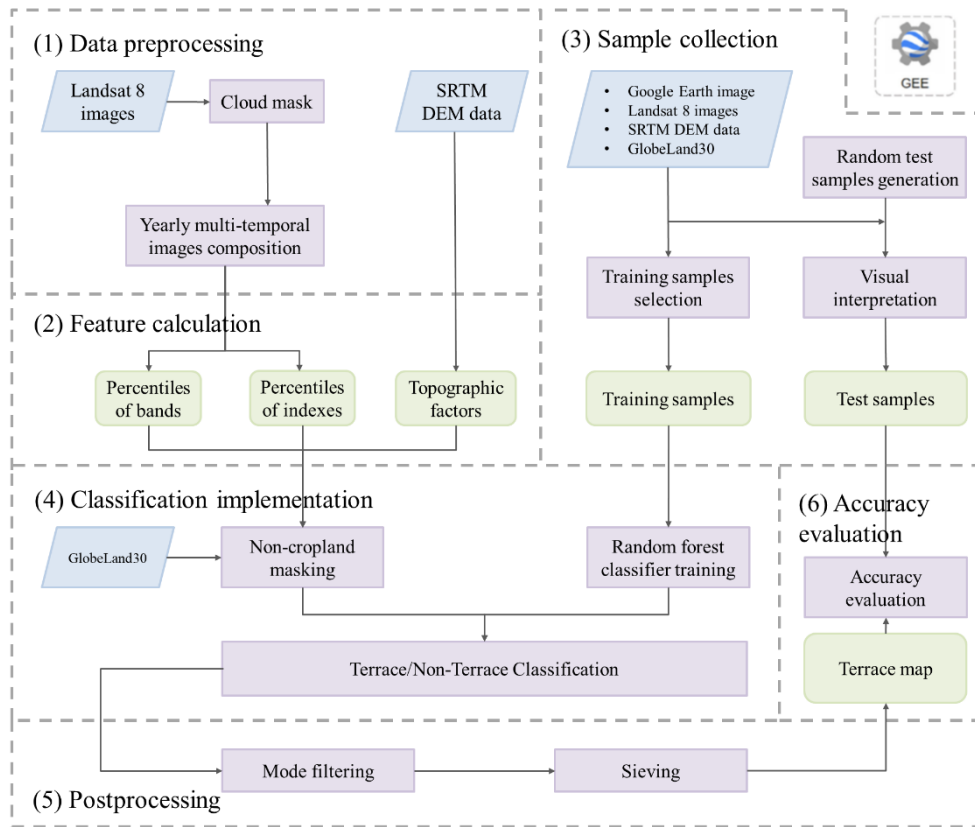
(1) Data preprocessing

Landsat 8 images

Cloud mask

SRTM DEM data

Yearly multi-temporal images composition

(2) Feature calculation

Percentiles of bands

Percentiles of indexes

Topographic factors

(3) Sample collection

GEE

- Google Earth image
- Landsat 8 images
- SRTM DEM data
- GlobeLand30

Random test samples generation

Training samples selection

Visual interpretation

Training samples

Test samples

(4) Classification implementation

GlobeLand30

Non-cropland masking

Random forest classifier training

Terrace/Non-Terrace Classification

(6) Accuracy evaluation

Accuracy evaluation

Terrace map

Mode filtering

Sieving

(5) Postprocessing